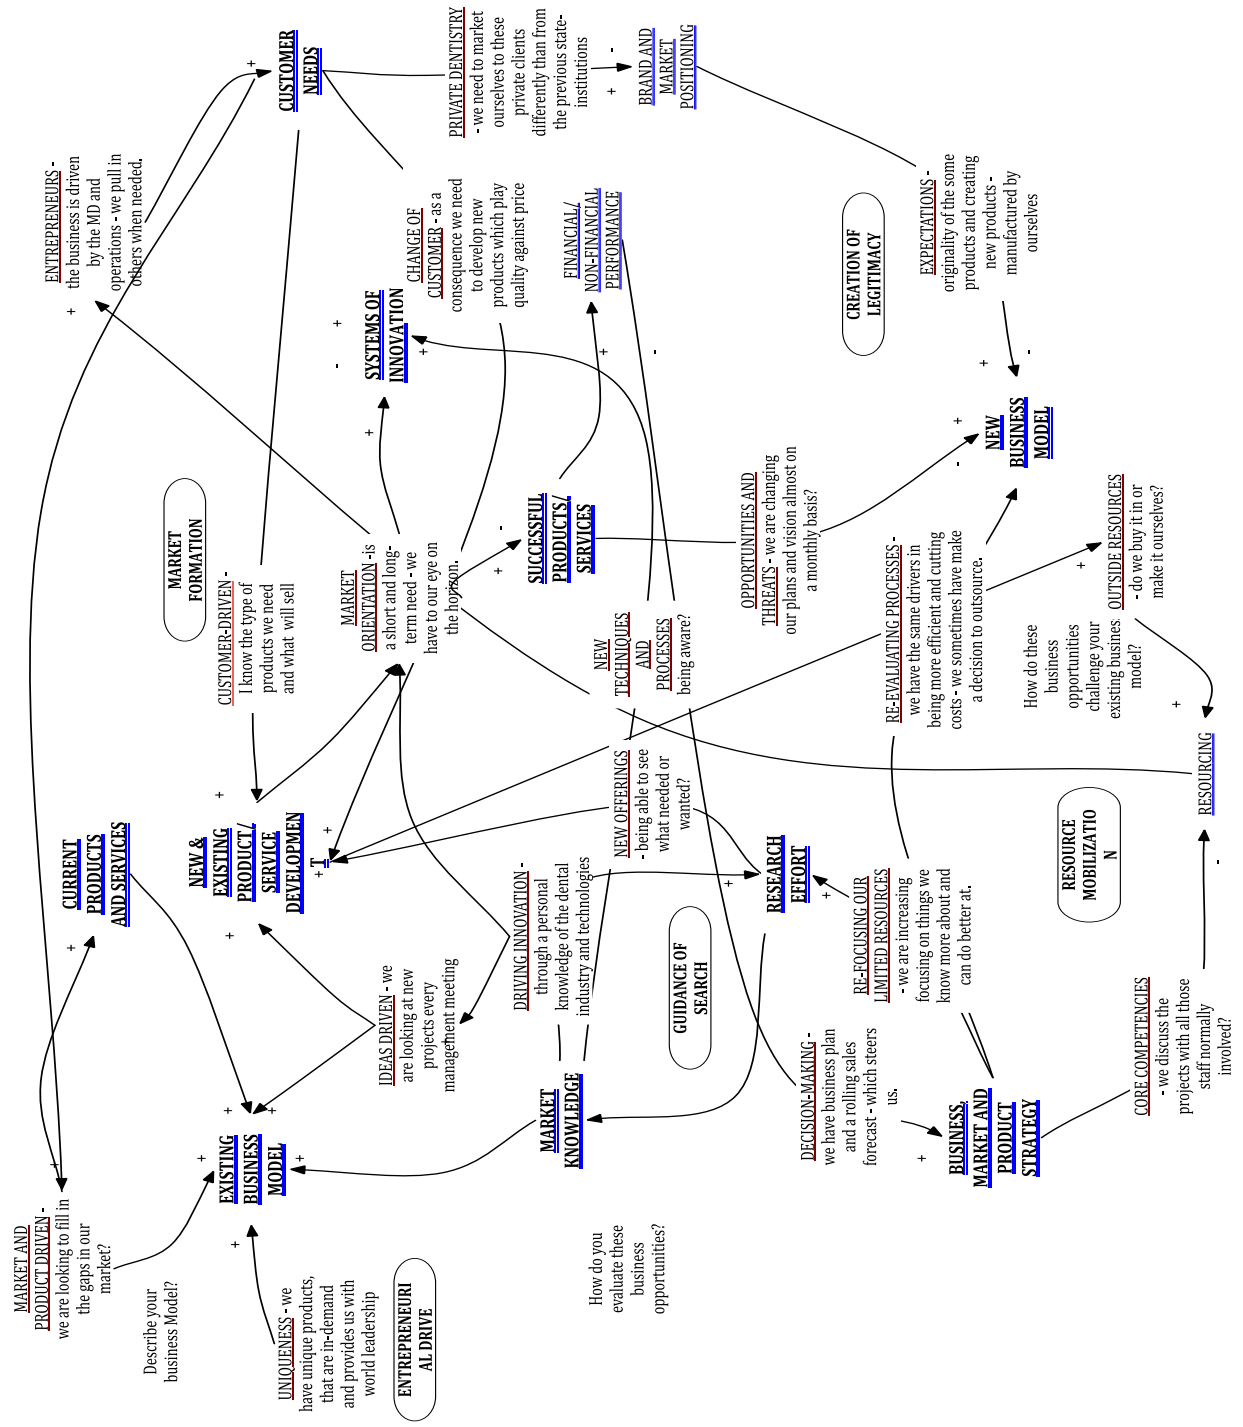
CUSTOMER NEEDS

PRIVATE DENTISTRY - we need to market ourselves to these private clients differently than from the previous state-institutions

BRAND AND MARKET POSITIONING

ENTREPRENEURS - the business is driven by the MD and operations - we pull in others when needed.

CHANGE OF CUSTOMER - as a consequence we need to develop new products which play quality against price

FINANCIAL/ NON-FINANCIAL PERFORMANCE

CREATION OF LEGITIMACY

EXPECTATIONS - originality of the some products and creating new products - manufactured by ourselves

SYSTEMS OF INNOVATION

NEW BUSINESS MODEL

MARKET FORMATION

SUCCESSFUL PRODUCTS/ SERVICES

OPPORTUNITIES AND THREATS - we are changing our plans and vision almost on a monthly basis?

CUSTOMER-DRIVEN - I know the type of products we need and what will sell

MARKET ORIENTATION -is a short and long-term need - we have to our eye on the horizon.

NEW TECHNIQUES AND PROCESSES being aware?

RE-EVALUATING PROCESSES - we have the same drivers in being more efficient and cutting costs - we sometimes have make a decision to outsource.

OUTSIDE RESOURCES - do we buy it in or make it ourselves?

How do these business opportunities challenge your existing busines model?

CURRENT PRODUCTS AND SERVICES

NEW & EXISTING PRODUCT/ SERVICE DEVELOPMEN T

NEW OFFERINGS - being able to see what needed or wanted?

RESOURCING

RESEARCH EFFORT

RESOURCE MOBILIZATIO N

DRIVING INNOVATION - through a personal knowledge of the dental industry and technologies

RE-FOCUSING OUR LIMITED RESOURCES - we are increasing focusing on things we know more about and can do better at.

IDEAS DRIVEN - we are looking at new projects every management meeting

GUIDANCE OF SEARCH

MARKET KNOWLEDGE

DECISION-MAKING - we have business plan and a rolling sales forecast - which steers us.

CORE COMPETENCIES - we discuss the projects with all those staff normally involved?

EXISTING BUSINESS MODEL

BUSINESS, MARKET AND PRODUCT STRATEGY

MARKET AND PRODUCT DRIVEN - we are looking to fill in the gaps in our market?

Describe your business Model?

UNIQUENESS - we have unique products, that are in-demand and provides us with world leadership

ENTREPRENEURI AL DRIVE

How do you evaluate these business opportunities?